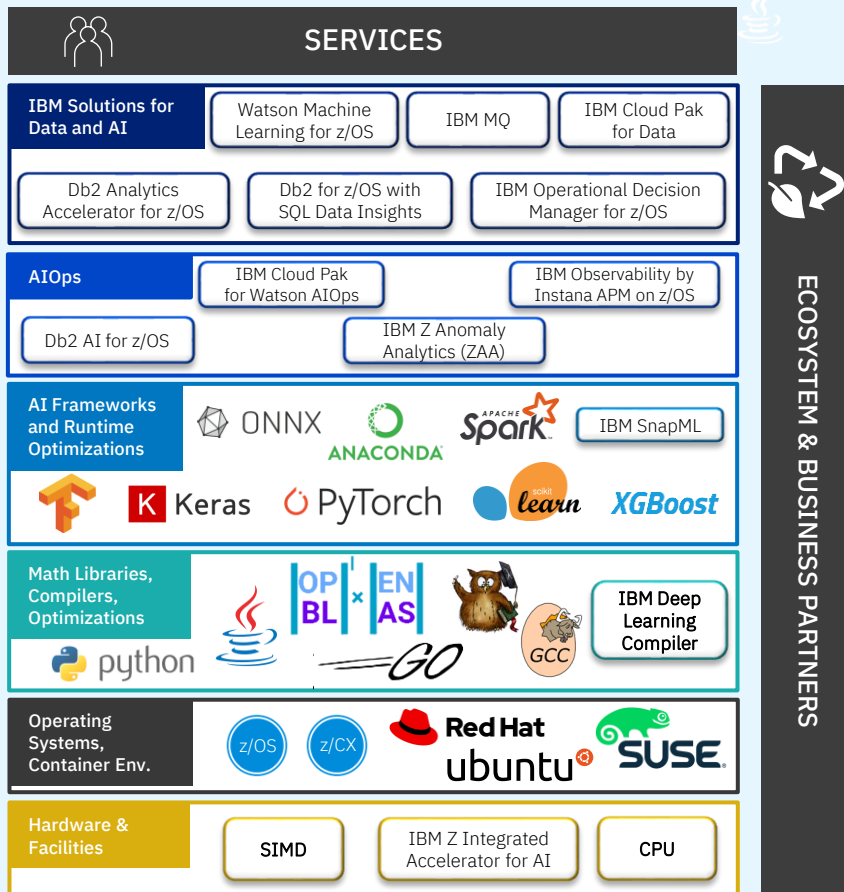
SERVICES

IBM Solutions for Data and AI

Watson Machine Learning for z/OS

IBM MQ

IBM Cloud Pak for Data

Db2 Analytics Accelerator for z/OS

Db2 for z/OS with SQL Data Insights

IBM Operational Decision Manager for z/OS

AIOps

IBM Cloud Pak for Watson AIOps

IBM Observability by Instana APM on z/OS

Db2 AI for z/OS

IBM Z Anomaly Analytics (ZAA)

AI Frameworks and Runtime Optimizations

ONNX

ANACONDA

APACHE Spark

IBM SnapML

K Keras

PyTorch

scikit learn

XGBoost

Math Libraries, Compilers, Optimizations

OP BL × EN AS

IBM Deep Learning Compiler

python

GO

GCC

Operating Systems, Container Env.

z/OS

z/CX

Red Hat

ubuntu

SUSE

Hardware & Facilities

SIMD

IBM Z Integrated Accelerator for AI

CPU

ECOSYSTEM & BUSINESS PARTNERS